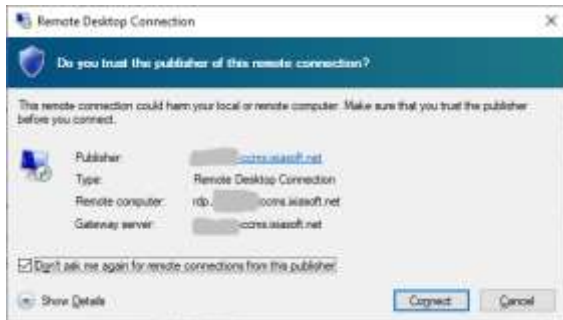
Remote Desktop Connection

×

Do you trust the publisher of this remote connection?

This remote connection could harm your local or remote computer. Make sure that you trust the publisher before you connect.

Publisher: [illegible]ccms.wasoft.net
Type: Remote Desktop Connection
Remote computer: rdp.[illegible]ccms.wasoft.net
Gateway server: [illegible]ccms.wasoft.net

Don't ask me again for remote connections from this publisher

Show Details

Connect

Cancel